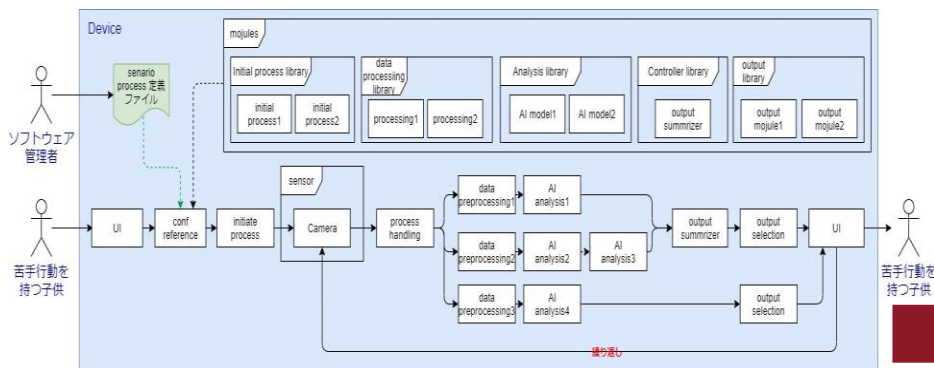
Device

mojules

Initial process library

initial process1

initial process2

data processing library

processing1

processing2

Analysis library

AI model1

AI model2

Controller library

output summrizer

output library

output mojule1

output mojule2

senario process 定義ファイル

ソフトウェア管理者

苦手行動を持つ子供

UI

conf reference

initiate process

sensor

Camera

process handling

data preprocessing1

AI analysis1

data preprocessing2

AI analysis2

AI analysis3

data preprocessing3

AI analysis4

output summrizer

output selection

output selection

UI

苦手行動を持つ子供

繰り返し